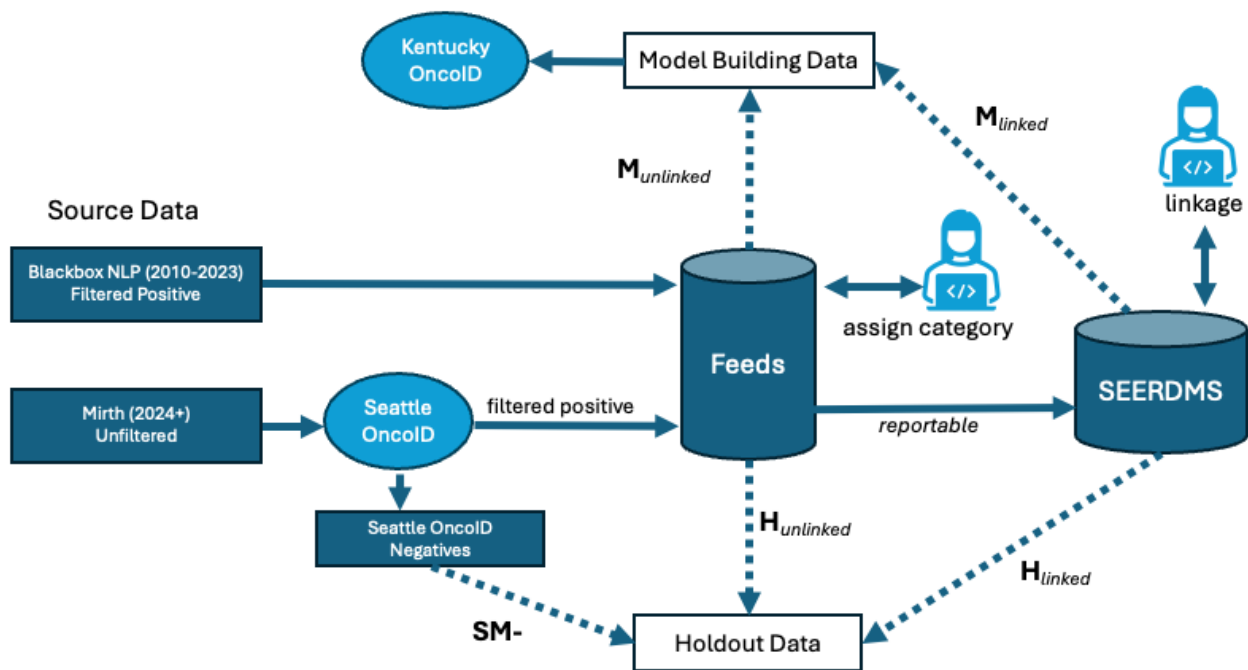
Kentucky OncoID

Model Building Data

$M_{linked}$

$M_{unlinked}$

Source Data

linkage

Blackbox NLP (2010-2023) Filtered Positive

Feeds

assign category

SEERDMS

Mirth (2024+) Unfiltered

Seattle OncoID

filtered positive

reportable

Seattle OncoID Negatives

$H_{unlinked}$

$H_{linked}$

SM-

Holdout Data